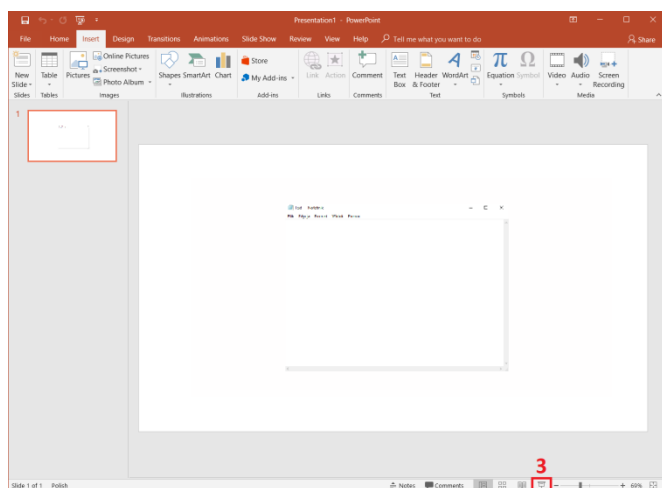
Presentation1 - PowerPoint

File Home Insert Design Transitions Animations Slide Show Review View Help Tell me what you want to do Share

New Slide Table Pictures Online Pictures Screenshot Photo Album Shapes SmartArt Chart Store My Add-ins Link Action Comment Text Box Header & Footer WordArt Equation Symbol Video Audio Screen Recording

Slides Tables Images Illustrations Add-ins Links Comments Text Symbols Media

1

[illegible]

3

Slide 1 of 1 Polish Notes Comments + 69%